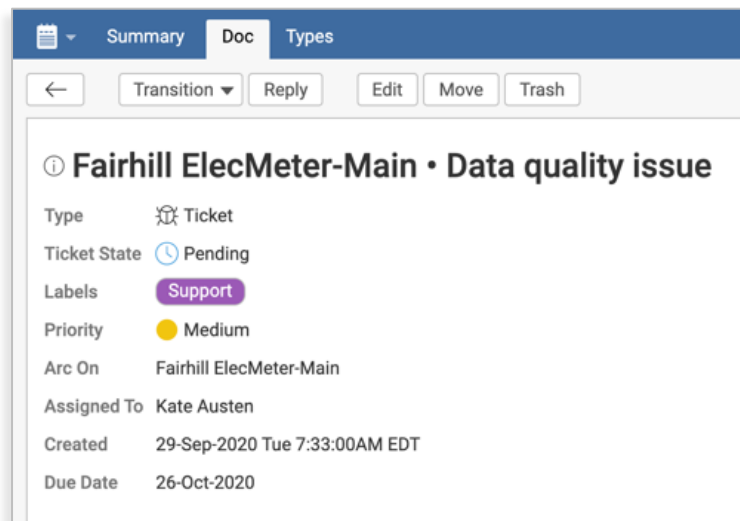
Summary Doc Types

← Transition Reply Edit Move Trash

Fairhill ElecMeter-Main • Data quality issue

| | |
|---|---|
| Type | Ticket |
| Ticket State | Pending |
| Labels | Support |
| Priority | Medium |
| Arc On | Fairhill ElecMeter-Main |
| Assigned To | Kate Austen |
| Created | 29-Sep-2020 Tue 7:33:00AM EDT |
| Due Date | 26-Oct-2020 |